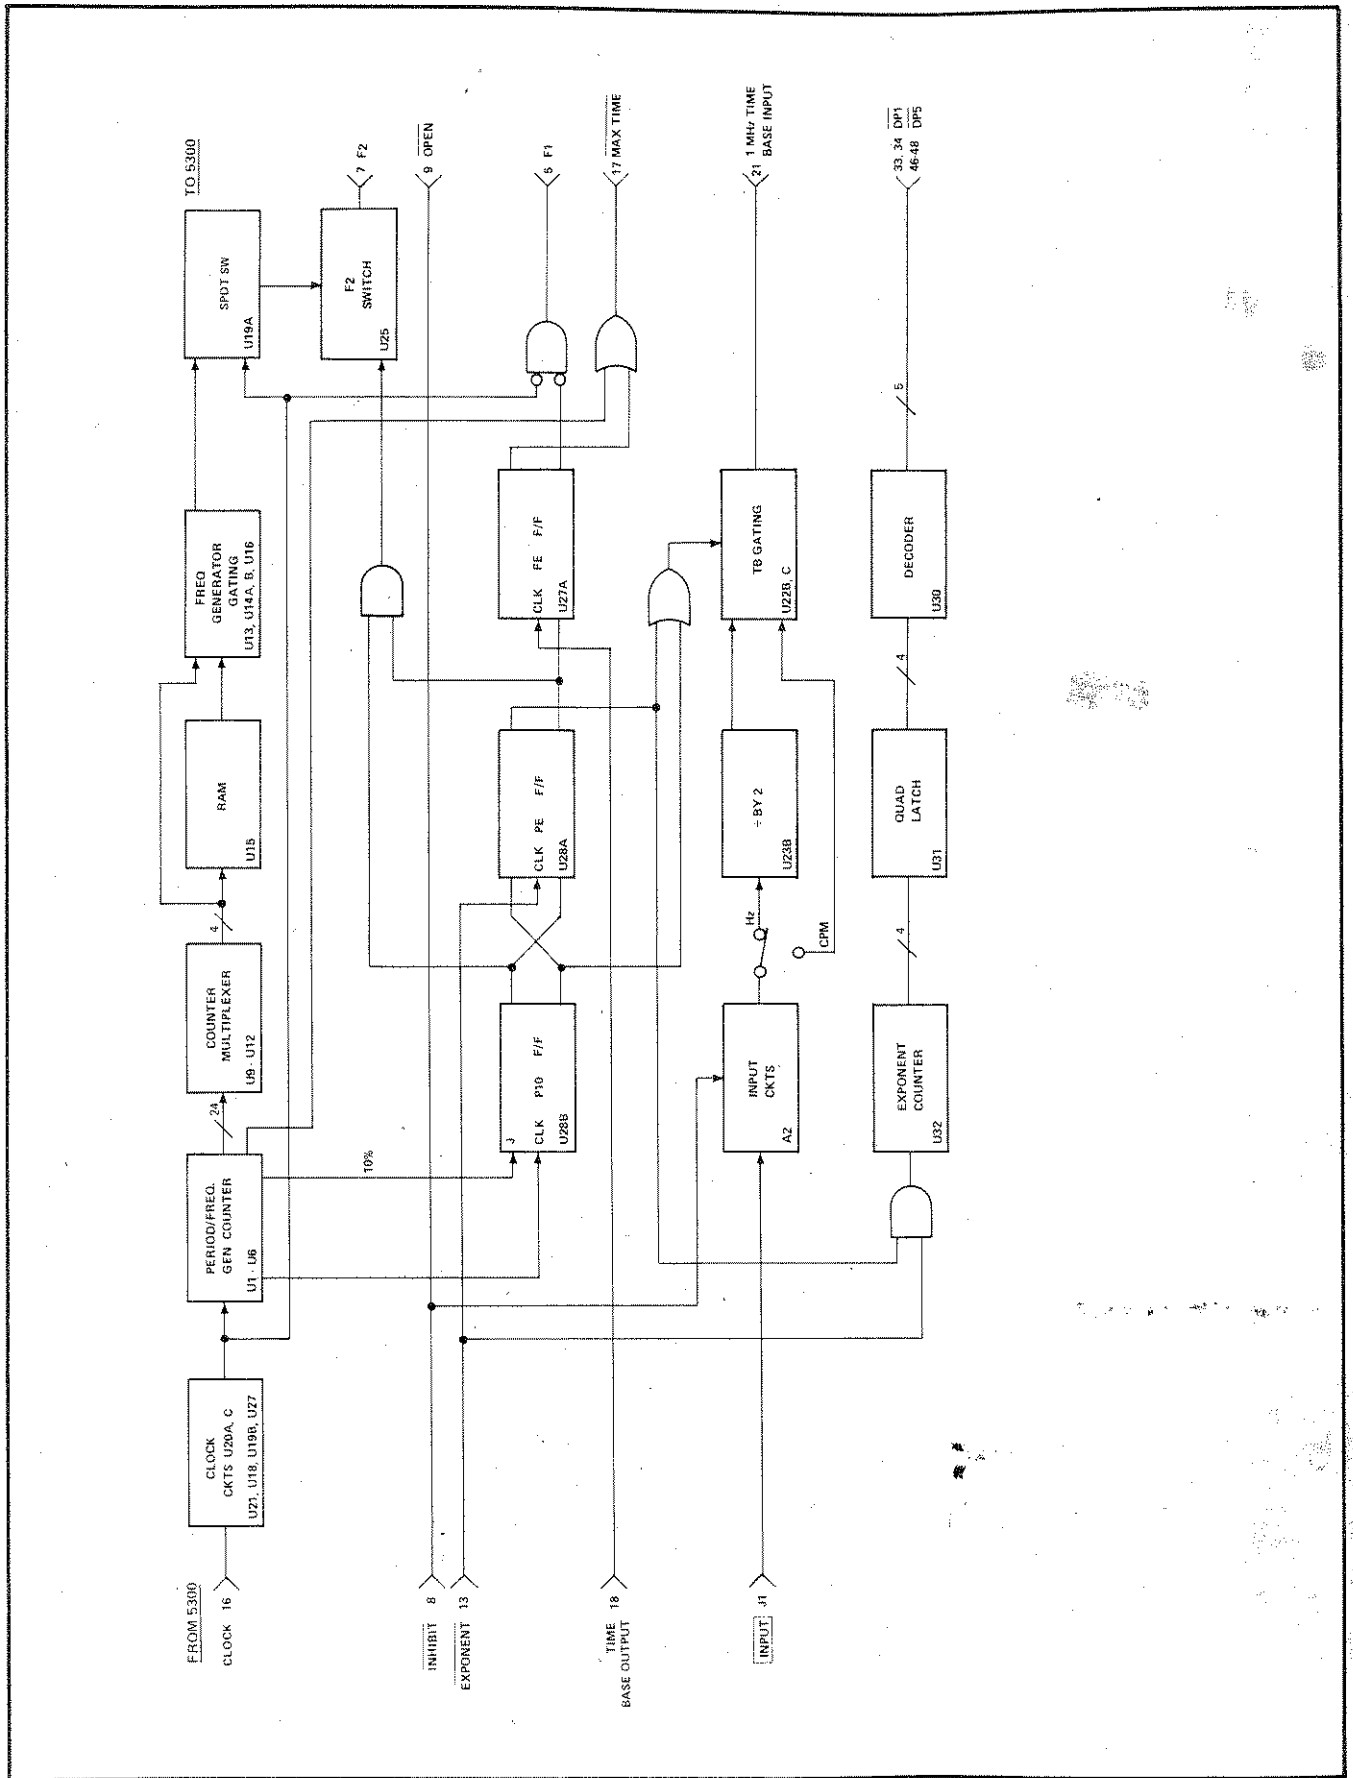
TO 5300

7 F2

9 $\overline{OPEN}$

5 F1

17 MAX TIME

21 1 MHz TIME BASE INPUT

33, 34 $\overline{DP1}$
46-48 DP5

SPDT SW
U19A

F2 SWITCH
U25

FREQ GENERATOR GATING
U13, U14A, B, U16

RAM
U15

COUNTER MULTIPLEXER
U9 - U12

PERIOD/FREQ. GEN COUNTER
U1 - U6

CLOCK CKTS U20A, C
U21, U18, U19B, U27

CLK PE F/F
U27A

CLK PE F/F
U28A

J
CLK P10 F/F
U28B

10%

24

4

TB GATING
U22B, C

÷ BY 2
U23B

Hz

CPM

INPUT CKTS
A2

5

DECODER
U30

4

QUAD LATCH
U31

4

EXPONENT COUNTER
U32

FROM 5300

CLOCK 16

$\overline{INHIBIT}$ 8

$\overline{EXPONENT}$ 13

TIME BASE OUTPUT 18

INPUT J1